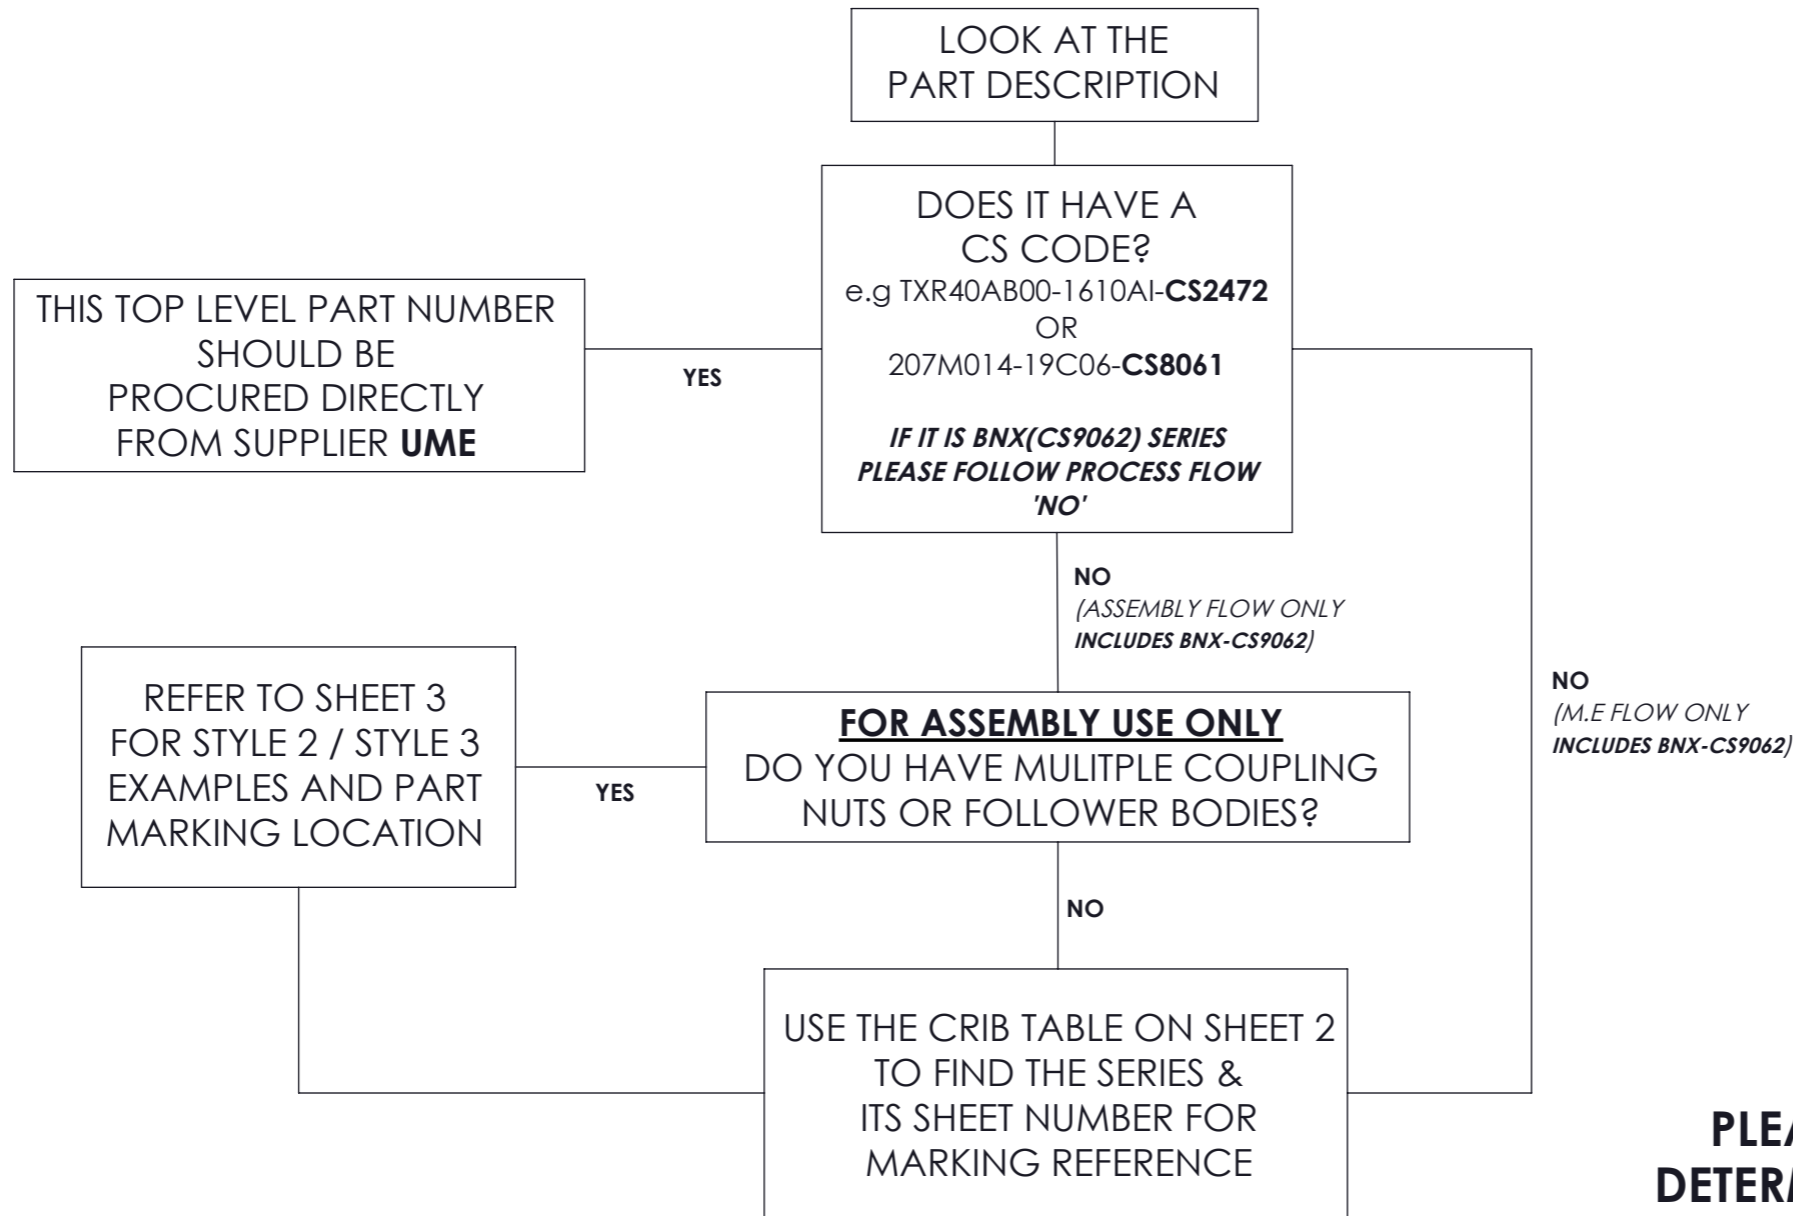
LOOK AT THE PART DESCRIPTION

DOES IT HAVE A CS CODE?
e.g TXR40AB00-1610AI-**CS2472**
OR
207M014-19C06-**CS8061**

***IF IT IS BNX(CS9062) SERIES PLEASE FOLLOW PROCESS FLOW 'NO'***

YES

THIS TOP LEVEL PART NUMBER SHOULD BE PROCURED DIRECTLY FROM SUPPLIER **UME**

NO
*(ASSEMBLY FLOW ONLY* ***INCLUDES BNX-CS9062****)*

NO
*(M.E FLOW ONLY* ***INCLUDES BNX-CS9062****)*

**FOR ASSEMBLY USE ONLY**
DO YOU HAVE MULITPLE COUPLING NUTS OR FOLLOWER BODIES?

YES

REFER TO SHEET 3 FOR STYLE 2 / STYLE 3 EXAMPLES AND PART MARKING LOCATION

NO

USE THE CRIB TABLE ON SHEET 2 TO FIND THE SERIES & ITS SHEET NUMBER FOR MARKING REFERENCE

PLE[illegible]
DETER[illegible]